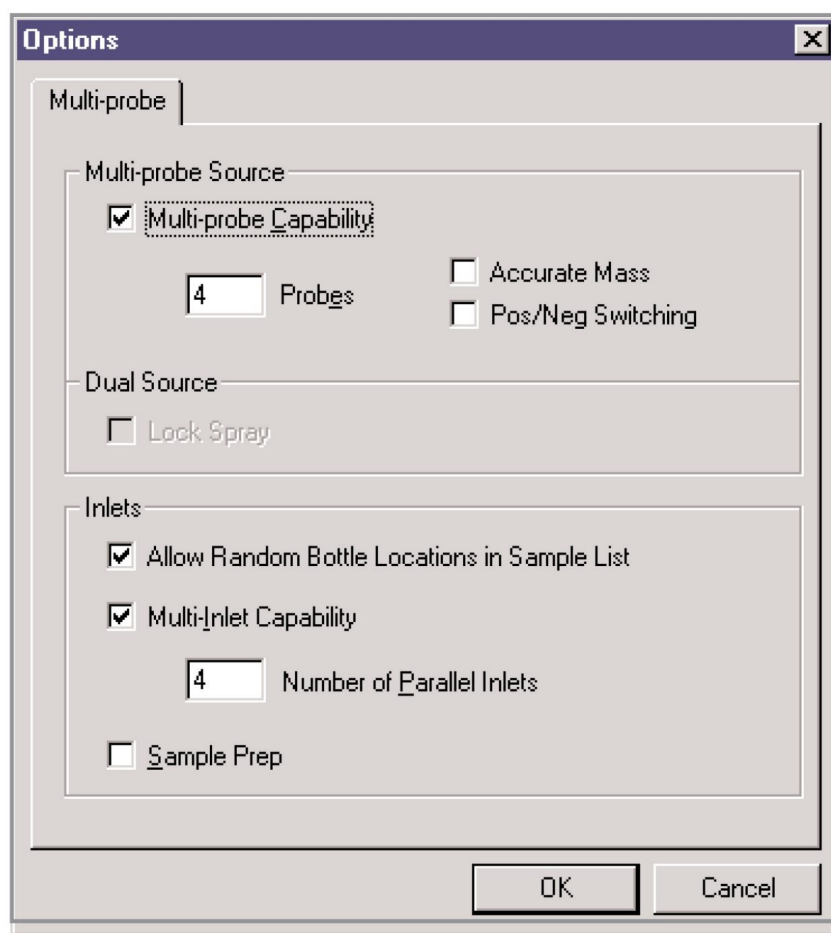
Options
×
Multi-probe
Multi-probe Source
Multi-probe Capability
4 Probes
Accurate Mass
Pos/Neg Switching
Dual Source
Lock Spray
Inlets
Allow Random Bottle Locations in Sample List
Multi-Inlet Capability
4 Number of Parallel Inlets
Sample Prep
OK
Cancel